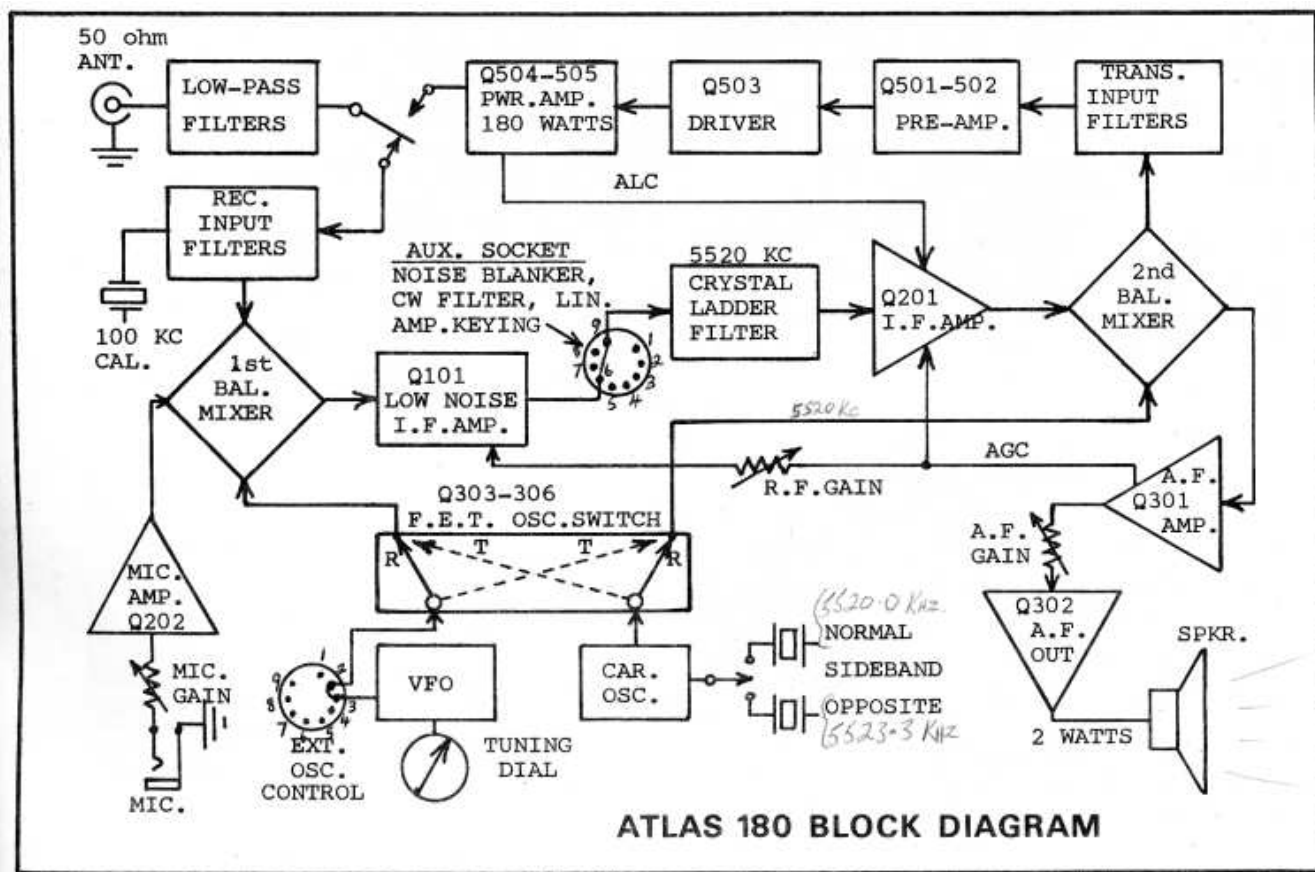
50 ohm ANT.

LOW-PASS FILTERS

Q504-505 PWR.AMP. 180 WATTS

Q503 DRIVER

Q501-502 PRE-AMP.

TRANS. INPUT FILTERS

ALC

REC. INPUT FILTERS

AUX. SOCKET NOISE BLANKER, CW FILTER, LIN. AMP.KEYING

5520 KC CRYSTAL LADDER FILTER

Q201 I.F.AMP.

2nd BAL. MIXER

100 KC CAL.

1st BAL. MIXER

Q101 LOW NOISE I.F.AMP.

9 1 2 3 4 5 6 7 8

5520 Kc

AGC

R.F.GAIN

A.F. Q301 AMP.

Q303-306 F.E.T. OSC.SWITCH

R T T R

A.F. GAIN

MIC. AMP. Q202

Q302 A.F. OUT

SPKR.

MIC. GAIN

VFO

CAR. OSC.

5520·0 KHz NORMAL

SIDEBAND

OPPOSITE 5523·3 KHz

1 2 3 4 7 8 9

EXT. OSC. CONTROL

TUNING DIAL

2 WATTS

MIC.

ATLAS 180 BLOCK DIAGRAM